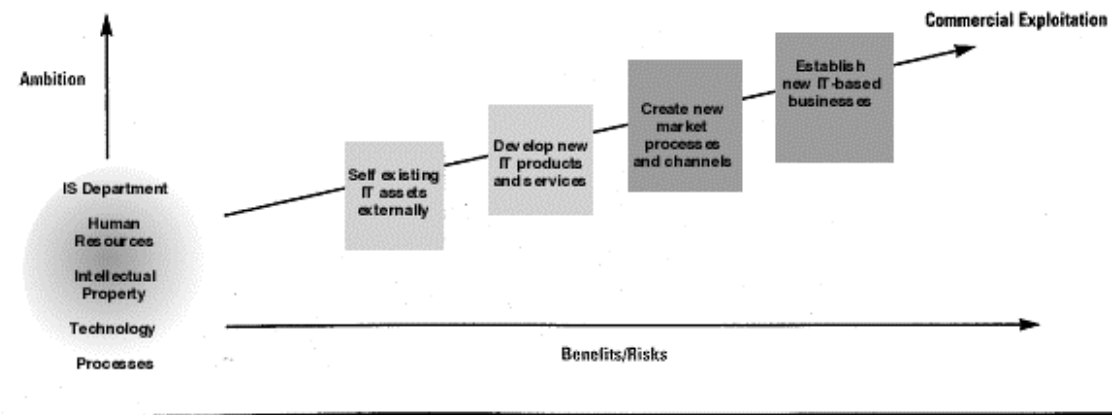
Commercial Exploitation

Ambition

IS Department

Human Resources

Intellectual Property

Technology

Processes

Self existing IT assets externally

Develop new IT products and services

Create new market processes and channels

Establish new IT-based businesses

Benefits/Risks